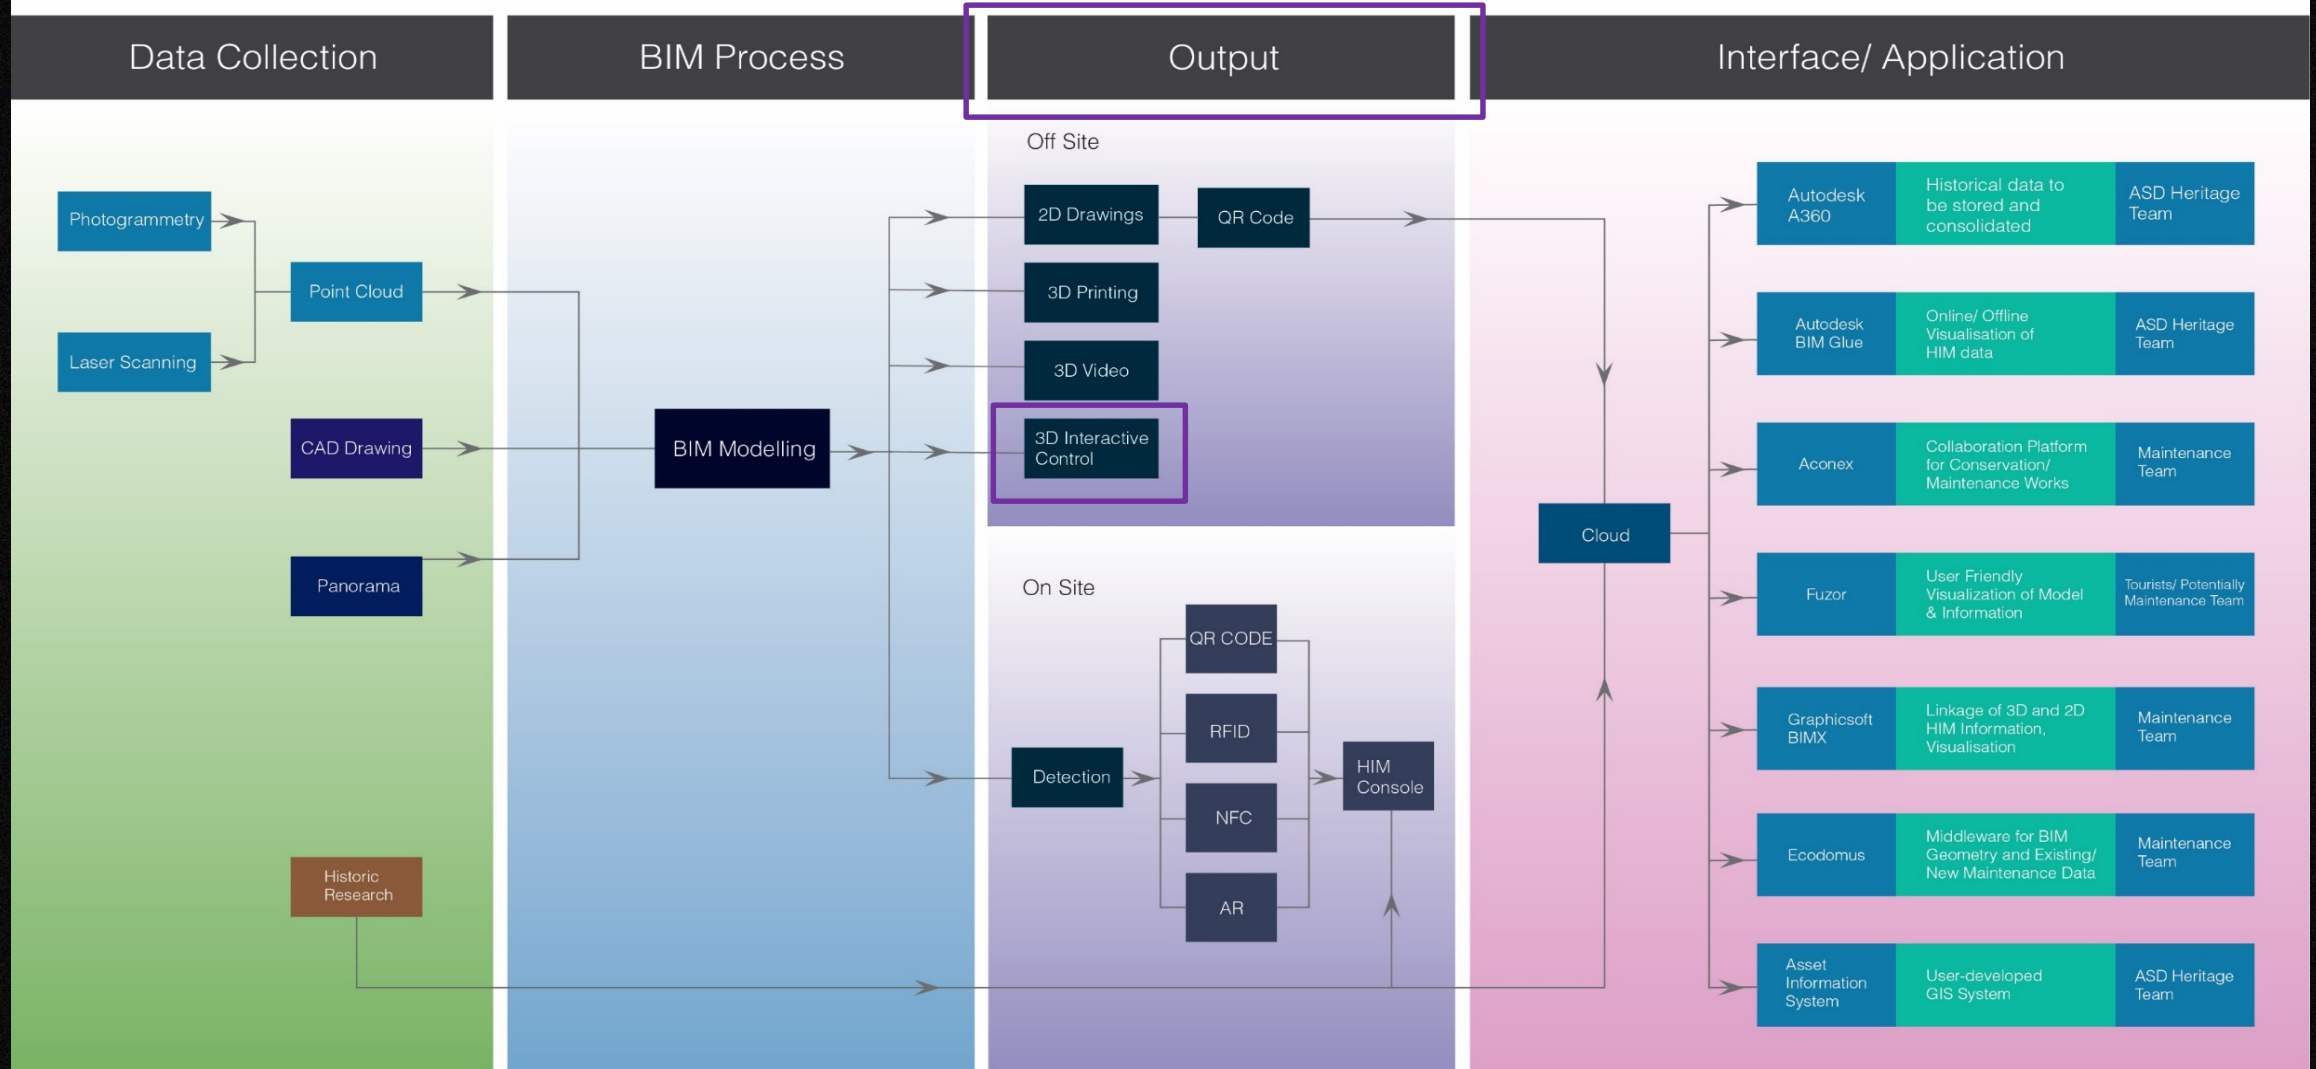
Data Collection

BIM Process

Output

Interface/ Application

Photogrammetry

Laser Scanning

Point Cloud

CAD Drawing

Panorama

Historic Research

BIM Modelling

Off Site

2D Drawings

QR Code

3D Printing

3D Video

3D Interactive Control

On Site

QR CODE

RFID

NFC

AR

Detection

HIM Console

Cloud

| Autodesk A360 | Historical data to be stored and consolidated | ASD Heritage Team |
|---|---|---|
| Autodesk BIM Glue | Online/ Offline Visualisation of HIM data | ASD Heritage Team |
| Aconex | Collaboration Platform for Conservation/ Maintenance Works | Maintenance Team |
| Fuzor | User Friendly Visualization of Model & Information | Tourists/ Potentially Maintenance Team |
| Graphicsoft BIMX | Linkage of 3D and 2D HIM Information, Visualisation | Maintenance Team |
| Ecodomus | Middleware for BIM Geometry and Existing/ New Maintenance Data | Maintenance Team |
| Asset Information System | User-developed GIS System | ASD Heritage Team |